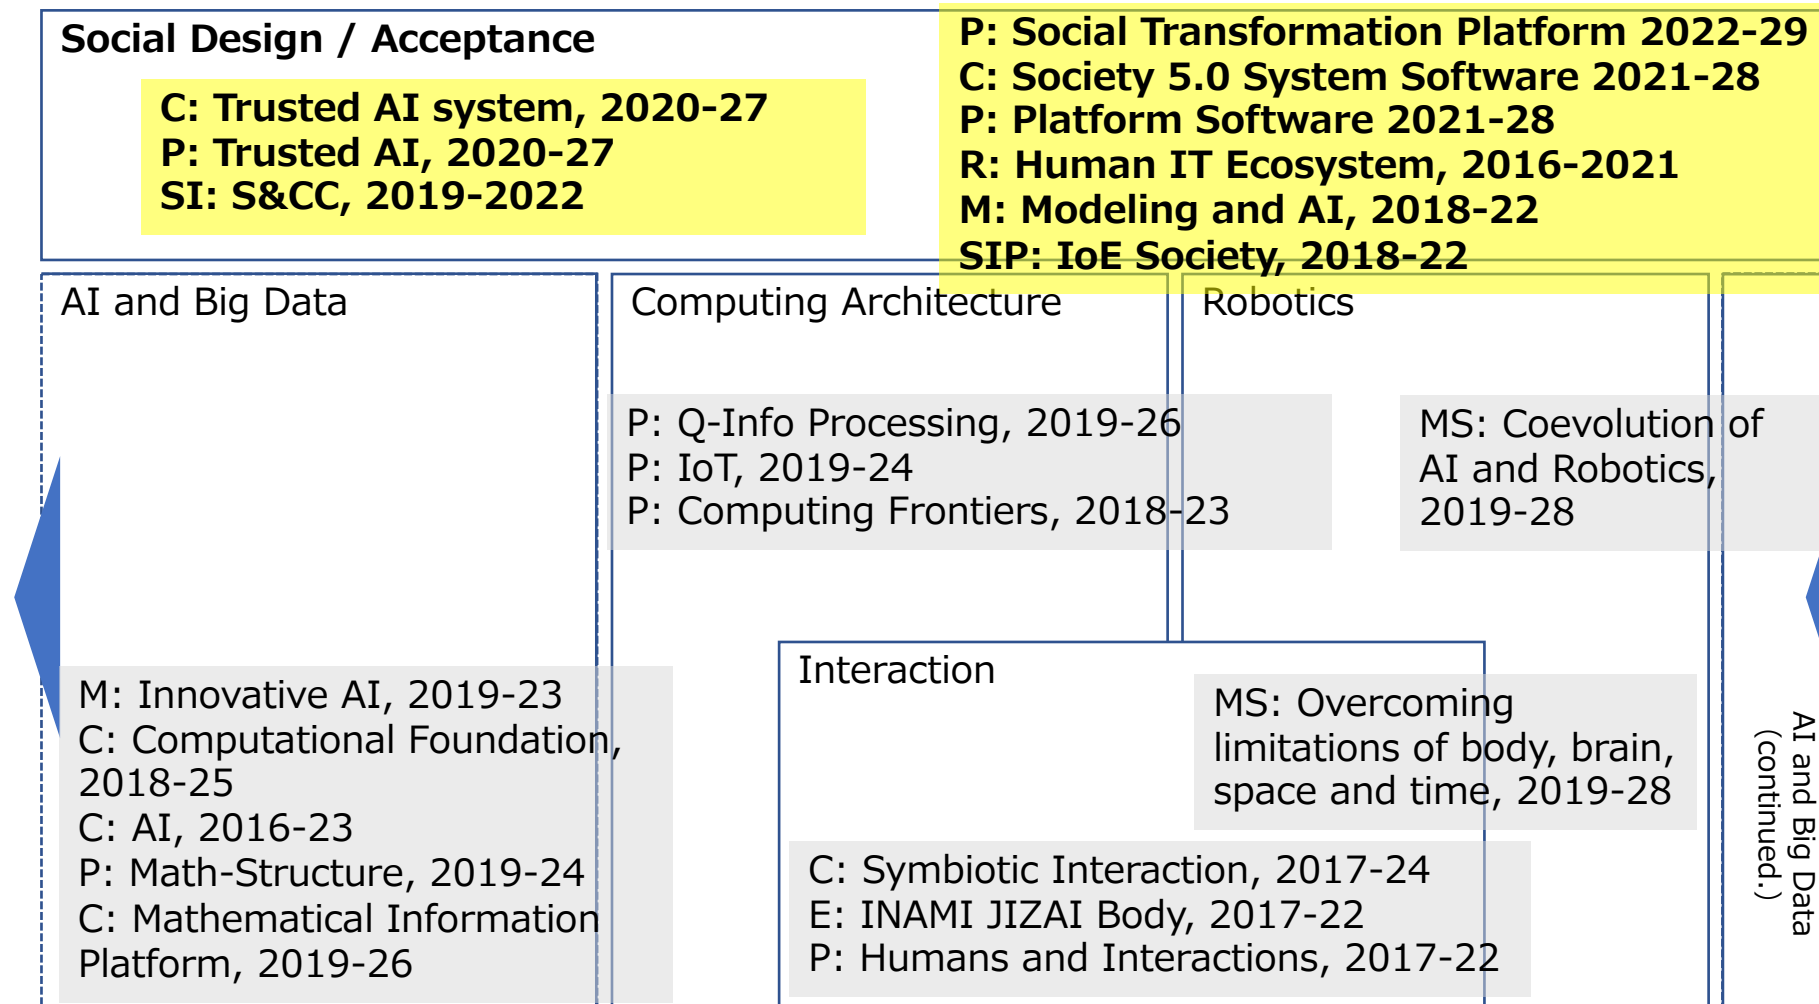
Social Design / Acceptance

C: Trusted AI system, 2020-27
P: Trusted AI, 2020-27
SI: S&CC, 2019-2022

P: Social Transformation Platform 2022-29
C: Society 5.0 System Software 2021-28
P: Platform Software 2021-28
R: Human IT Ecosystem, 2016-2021
M: Modeling and AI, 2018-22
SIP: IoE Society, 2018-22

AI and Big Data

Computing Architecture

Robotics

P: Q-Info Processing, 2019-26
P: IoT, 2019-24
P: Computing Frontiers, 2018-23

MS: Coevolution of AI and Robotics, 2019-28

Interaction

MS: Overcoming limitations of body, brain, space and time, 2019-28

M: Innovative AI, 2019-23
C: Computational Foundation, 2018-25
C: AI, 2016-23
P: Math-Structure, 2019-24
C: Mathematical Information Platform, 2019-26

C: Symbiotic Interaction, 2017-24
E: INAMI JIZAI Body, 2017-22
P: Humans and Interactions, 2017-22

AI and Big Data (continued.)